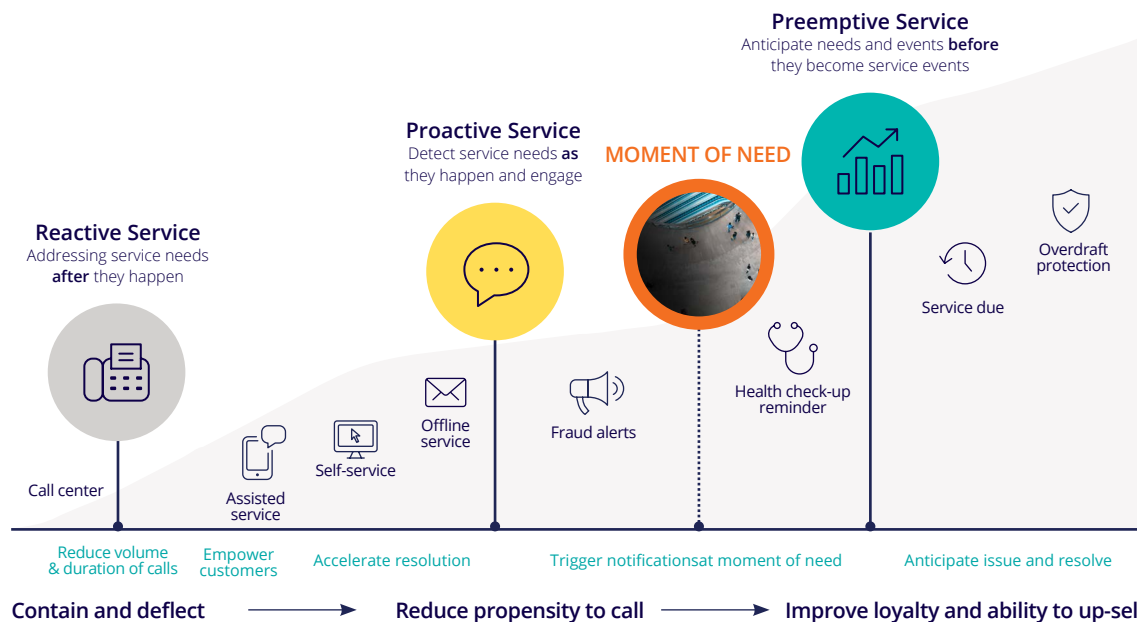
Preemptive Service
Anticipate needs and events **before** they become service events

Proactive Service
Detect service needs **as** they happen and engage

MOMENT OF NEED

Reactive Service
Addressing service needs **after** they happen

Overdraft protection

Service due

Health check-up reminder

Fraud alerts

Offline service

Self-service

Assisted service

Call center

Reduce volume & duration of calls

Empower customers

Accelerate resolution

Trigger notificationsat moment of need

Anticipate issue and resolve

Contain and deflect → Reduce propensity to call → Improve loyalty and ability to up-sel